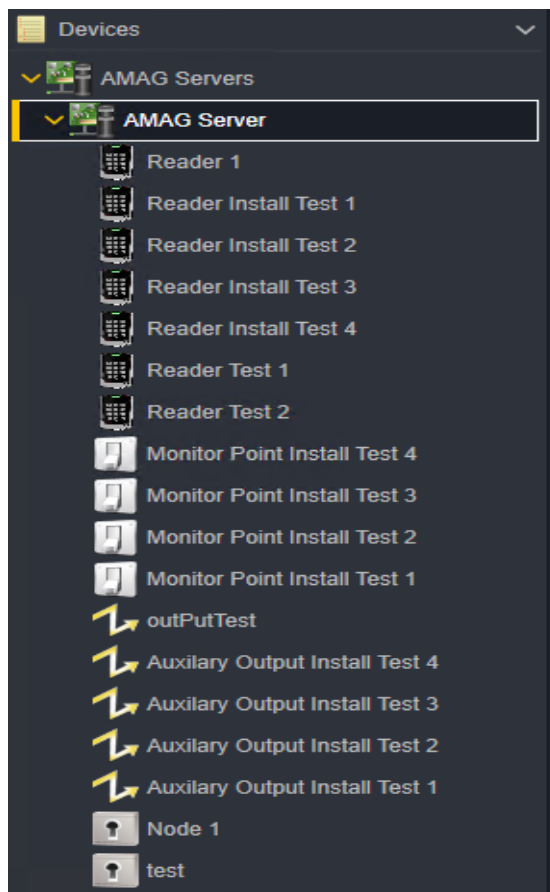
Devices

AMAG Servers

AMAG Server

Reader 1

Reader Install Test 1

Reader Install Test 2

Reader Install Test 3

Reader Install Test 4

Reader Test 1

Reader Test 2

Monitor Point Install Test 4

Monitor Point Install Test 3

Monitor Point Install Test 2

Monitor Point Install Test 1

outPutTest

Auxilary Output Install Test 4

Auxilary Output Install Test 3

Auxilary Output Install Test 2

Auxilary Output Install Test 1

Node 1

test